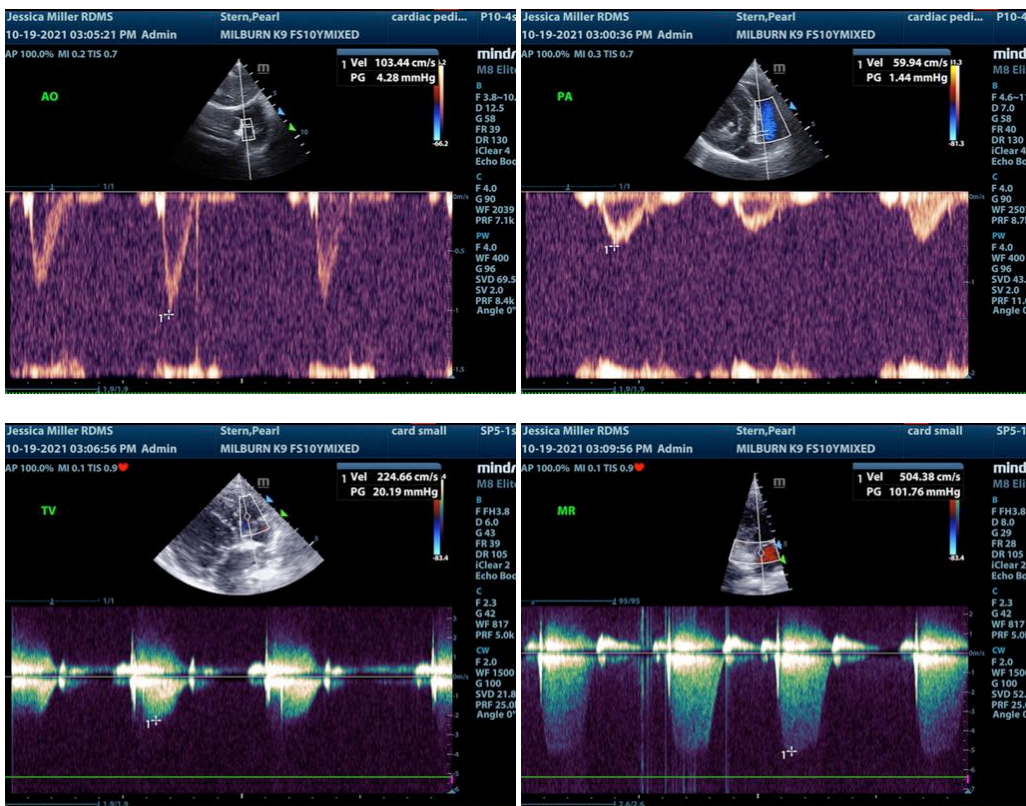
Jessica Miller RDMS
10-19-2021 03:05:21 PM Admin
Stern,Pearl
MILBURN K9 FS10YMIXED
cardiac pedi...
P10-4s
AP 100.0% MI 0.2 TIS 0.7
mind
1 Vel 103.44 cm/s
PG 4.28 mmHg
AO
B
F 3.8–10.
D 12.5
G 58
FR 39
DR 130
iClear 4
Echo Boo
C
F 4.0
G 90
WF 2039
PRF 7.1k
PW
F 4.0
WF 400
G 96
SVD 69.5
SV 2.0
PRF 8.4k
Angle 0°
1/1
1.9/1.9
1

Jessica Miller RDMS
10-19-2021 03:00:36 PM Admin
Stern,Pearl
MILBURN K9 FS10YMIXED
cardiac pedi...
P10-4
AP 100.0% MI 0.3 TIS 0.7
mindr
M8 Eli
1 Vel 59.94 cm/s
PG 1.44 mmHg
PA
B
F 4.6–1
D 7.0
G 58
FR 40
DR 130
iClear 4
Echo Bo
C
F 4.0
G 90
WF 250
PRF 8.7
PW
F 4.0
WF 400
G 96
SVD 43.
SV 2.0
PRF 11.
Angle 0
1/1
1.9/1.9
1

Jessica Miller RDMS
10-19-2021 03:06:56 PM Admin
Stern,Pearl
MILBURN K9 FS10YMIXED
card small
SP5-1s
AP 100.0% MI 0.1 TIS 0.9
mind
M8 Eli
1 Vel 224.66 cm/s
PG 20.19 mmHg
TV
B
F FH3.8
D 6.0
G 43
FR 39
DR 105
iClear 2
Echo Boo
C
F 2.3
G 42
WF 817
PRF 5.0k
CW
F 2.0
WF 1500
G 100
SVD 21.8
PRF 25.0
Angle 0°
1/1
1.9/1.9
1

Jessica Miller RDMS
10-19-2021 03:09:56 PM Admin
Stern,Pearl
MILBURN K9 FS10YMIXED
card small
SP5-1
AP 100.0% MI 0.1 TIS 0.9
mind
M8 Eli
1 Vel 504.38 cm/s
PG 101.76 mmHg
MR
B
F FH3.8
D 8.0
G 29
FR 28
DR 105
iClear 2
Echo Bo
C
F 2.3
G 42
WF 817
PRF 5.0
CW
F 2.0
WF 150
G 100
SVD 52.
PRF 25.
Angle 0
95/95
2.6/2.6
1